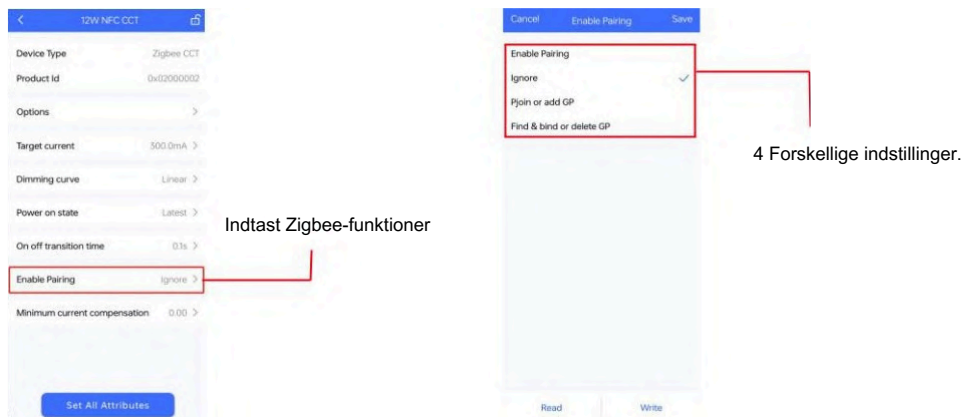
12W NFC CCT

Device Type Zigbee CCT

Product Id 0x02000002

Options >

Target current 500.0mA >

Dimming curve Linear >

Power on state Latest >

On off transition time 0.1s >

Enable Pairing Ignore >

Minimum current compensation 0.00 >

Set All Attributes

Indtast Zigbee-funktioner

Cancel Enable Pairing Save

Enable Pairing

Ignore ✓

Pjoin or add GP

Find & bind or delete GP

Read Write

4 Forskellige indstillinger.